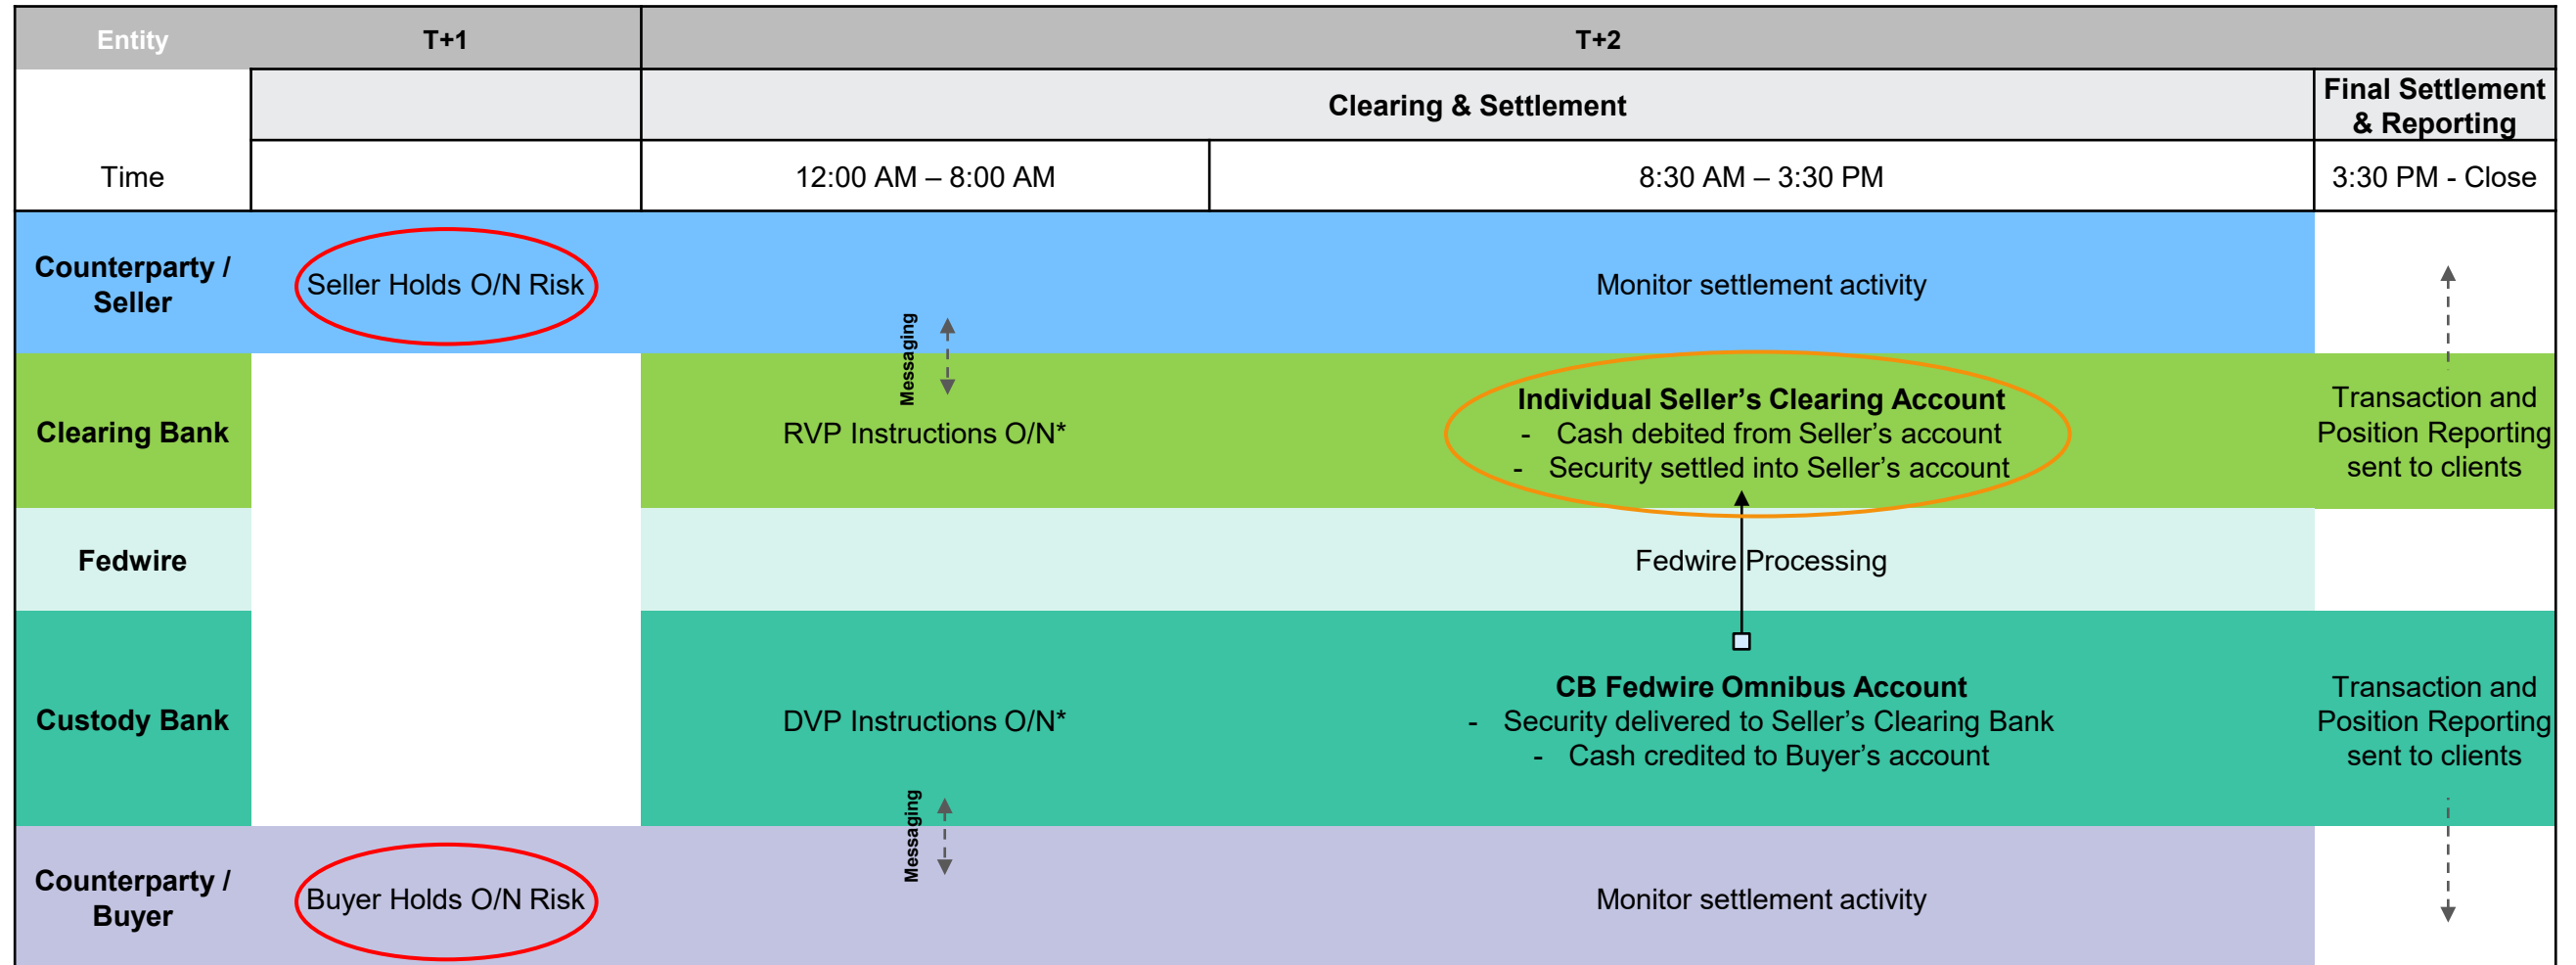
| Entity | T+1 | T+2 | | |
|---|---|---|---|---|
| | | Clearing & Settlement | | Final Settlement & Reporting |
| Time | | 12:00 AM – 8:00 AM | 8:30 AM – 3:30 PM | 3:30 PM - Close |
| Counterparty / Seller | Seller Holds O/N Risk | | Monitor settlement activity | |
| Clearing Bank | | RVP Instructions O/N* | Individual Seller's Clearing Account - Cash debited from Seller's account - Security settled into Seller's account | Transaction and Position Reporting sent to clients |
| Fedwire | | | Fedwire Processing | |
| Custody Bank | | DVP Instructions O/N* | CB Fedwire Omnibus Account - Security delivered to Seller's Clearing Bank - Cash credited to Buyer's account | Transaction and Position Reporting sent to clients |
| Counterparty / Buyer | Buyer Holds O/N Risk | | Monitor settlement activity | |

Messaging

Messaging